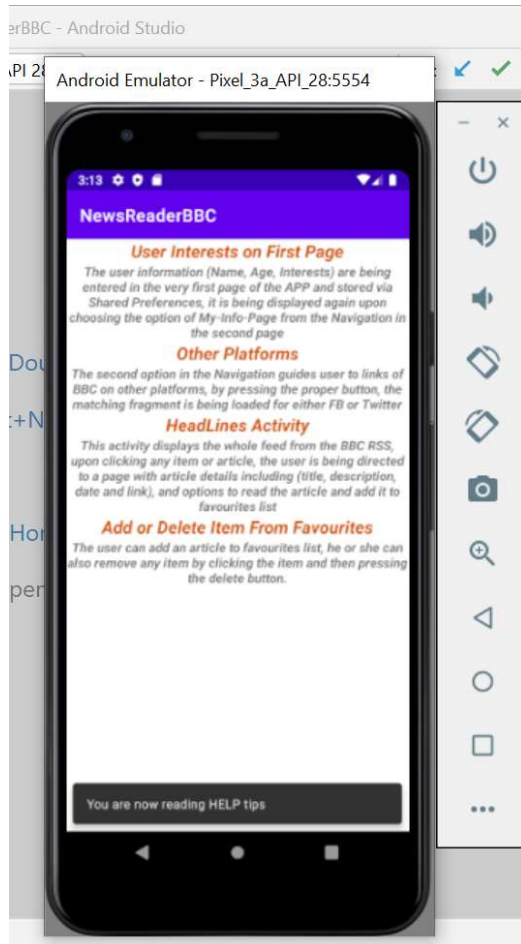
erBBC - Android Studio

PI 28

Android Emulator - Pixel_3a_API_28:5554

Do

:+N

Hor

per

3:13

NewsReaderBBC

User Interests on First Page

The user information (Name, Age, Interests) are being entered in the very first page of the APP and stored via Shared Preferences, it is being displayed again upon choosing the option of My-Info-Page from the Navigation in the second page

Other Platforms

The second option in the Navigation guides user to links of BBC on other platforms, by pressing the proper button, the matching fragment is being loaded for either FB or Twitter

HeadLines Activity

This activity displays the whole feed from the BBC RSS, upon clicking any item or article, the user is being directed to a page with article details including (title, description, date and link), and options to read the article and add it to favourites list

Add or Delete Item From Favourites

The user can add an article to favourites list, he or she can also remove any item by clicking the item and then pressing the delete button.

You are now reading HELP tips